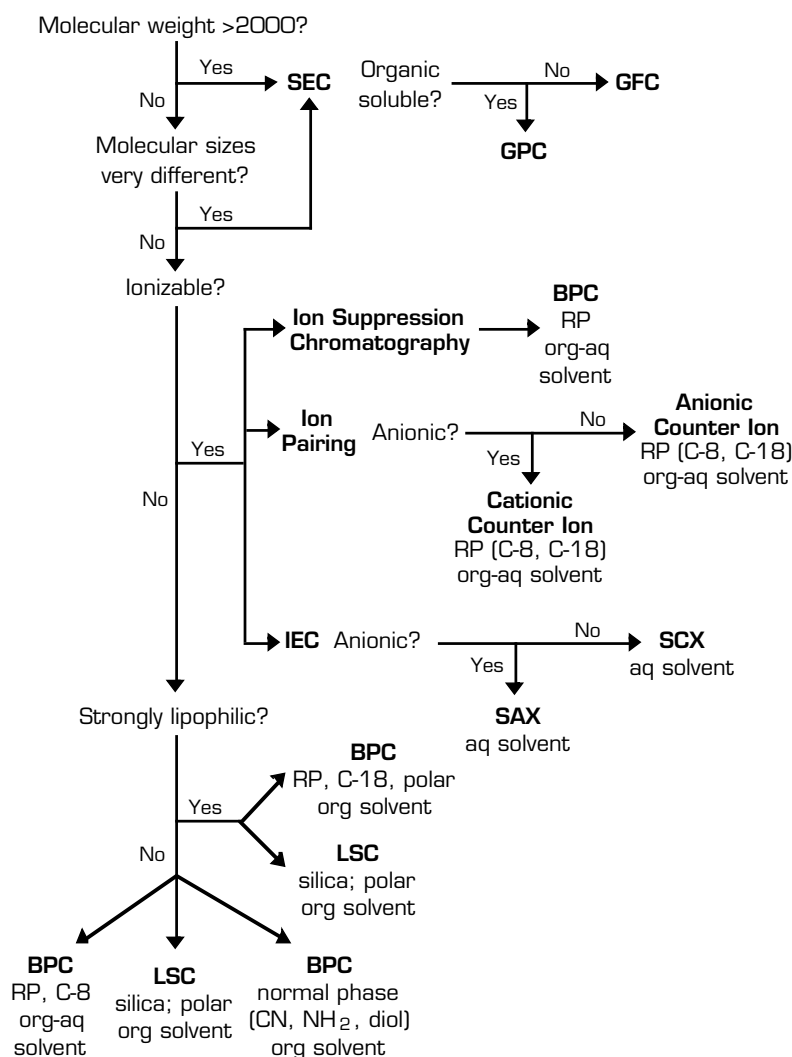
Molecular weight >2000?

Yes

SEC

Organic soluble?

No

GFC

Yes

GPC

No

Molecular sizes very different?

Yes

No

Ionizable?

Ion Suppression Chromatography

BPC
RP
org-aq solvent

Ion Pairing

Anionic?

No

Anionic Counter Ion
RP (C-8, C-18)
org-aq solvent

Yes

Yes

Cationic Counter Ion
RP (C-8, C-18)
org-aq solvent

No

IEC

Anionic?

No

SCX
aq solvent

Yes

SAX
aq solvent

Strongly lipophilic?

BPC
RP, C-18, polar org solvent

Yes

LSC
silica; polar org solvent

No

BPC
RP, C-8
org-aq solvent

LSC
silica; polar org solvent

BPC
normal phase
(CN, $NH_2$, diol)
org solvent